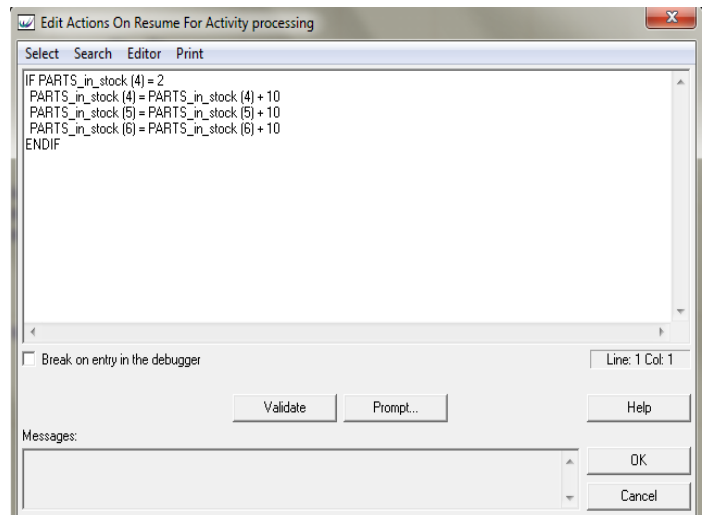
Edit Actions On Resume For Activity processing

Select Search Editor Print

IF PARTS_in_stock (4) = 2
PARTS_in_stock (4) = PARTS_in_stock (4) + 10
PARTS_in_stock (5) = PARTS_in_stock (5) + 10
PARTS_in_stock (6) = PARTS_in_stock (6) + 10
ENDIF

Break on entry in the debugger

Line: 1 Col: 1

Validate

Prompt...

Help

Messages:

OK

Cancel